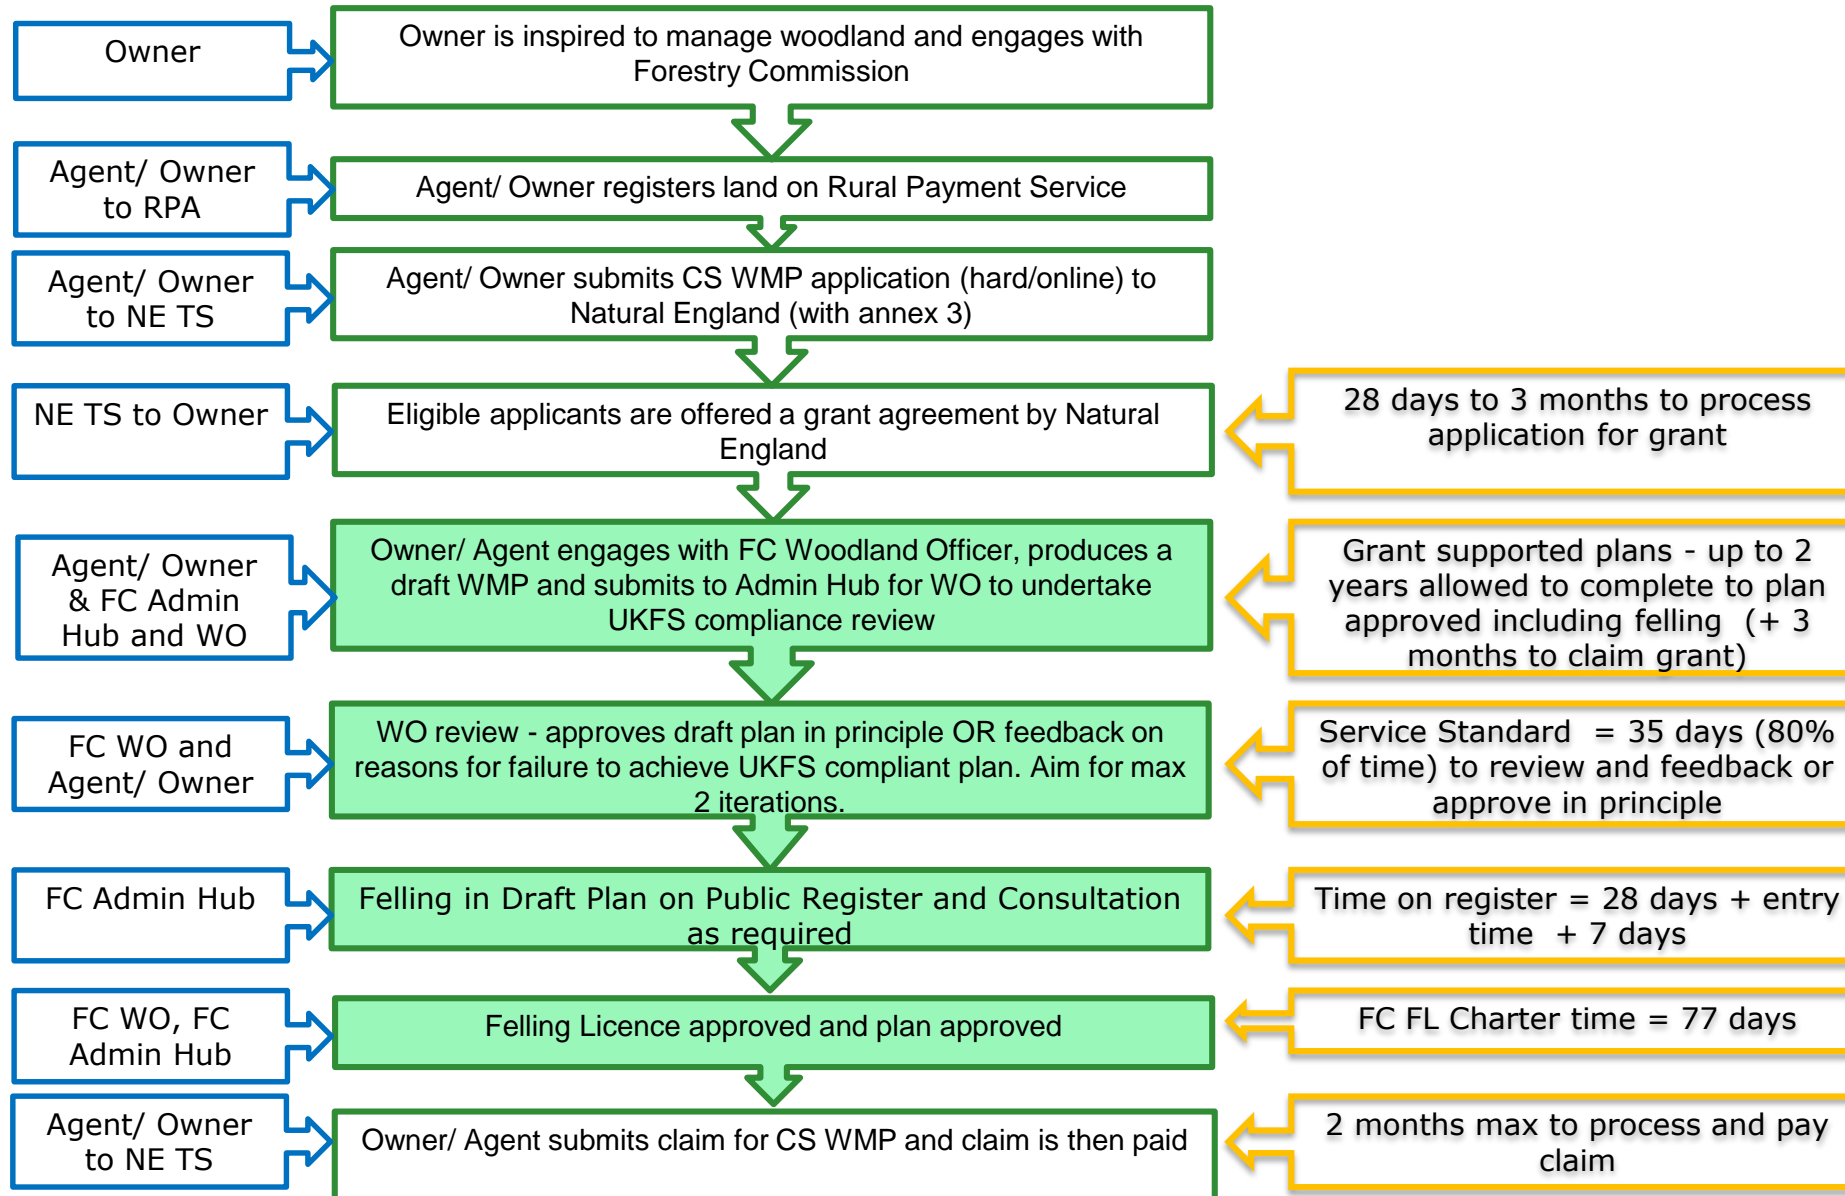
Owner

Owner is inspired to manage woodland and engages with Forestry Commission

Agent/ Owner to RPA

Agent/ Owner registers land on Rural Payment Service

Agent/ Owner to NE TS

Agent/ Owner submits CS WMP application (hard/online) to Natural England (with annex 3)

NE TS to Owner

Eligible applicants are offered a grant agreement by Natural England

28 days to 3 months to process application for grant

Agent/ Owner & FC Admin Hub and WO

Owner/ Agent engages with FC Woodland Officer, produces a draft WMP and submits to Admin Hub for WO to undertake UKFS compliance review

Grant supported plans - up to 2 years allowed to complete to plan approved including felling (+ 3 months to claim grant)

FC WO and Agent/ Owner

WO review - approves draft plan in principle OR feedback on reasons for failure to achieve UKFS compliant plan. Aim for max 2 iterations.

Service Standard = 35 days (80% of time) to review and feedback or approve in principle

FC Admin Hub

Felling in Draft Plan on Public Register and Consultation as required

Time on register = 28 days + entry time + 7 days

FC WO, FC Admin Hub

Felling Licence approved and plan approved

FC FL Charter time = 77 days

Agent/ Owner to NE TS

Owner/ Agent submits claim for CS WMP and claim is then paid

2 months max to process and pay claim